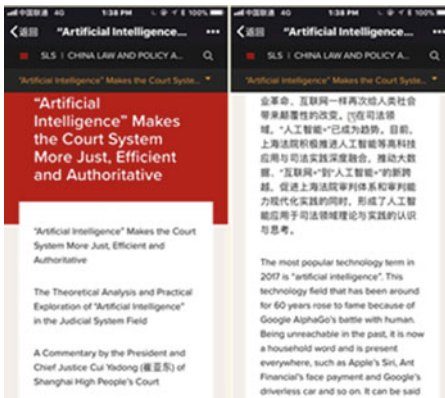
中国联通 4G 1:38 PM 100%
返回 "Artificial Intelligence...
SLS | CHINA LAW AND POLICY A...
"Artificial Intelligence" Makes the Court Syste...

"Artificial Intelligence" Makes the Court System More Just, Efficient and Authoritative

"Artificial Intelligence" Makes the Court System More Just, Efficient and Authoritative

The Theoretical Analysis and Practical Exploration of "Artificial Intelligence" in the Judicial System Field

A Commentary by the President and Chief Justice Cui Yadong (崔亚东) of Shanghai High People's Court

中国联通 4G 1:38 PM 100%
返回 "Artificial Intelligence...
SLS | CHINA LAW AND POLICY A...
"Artificial Intelligence" Makes the Court Syste...

业革命，互联网一样再次给人类社会带来颠覆性的改变。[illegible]在司法领域，"人工智能"已成为趋势。目前，上海法院积极推进人工智能等高科技应用与司法实践深度融合，推动大数据、"互联网+"到"人工智能+"的新跨越，促进上海法院审判体系和审判能力现代化实践的同时，形成了人工智能应用于司法领域理论与实践的认识与思考。

The most popular technology term in 2017 is "artificial intelligence". This technology field that has been around for 60 years rose to fame because of Google AlphaGo's battle with human. Being unreachable in the past, it is now a household word and is present everywhere, such as Apple's Siri, Ant Financial's face payment and Google's driverless car and so on. It can be said